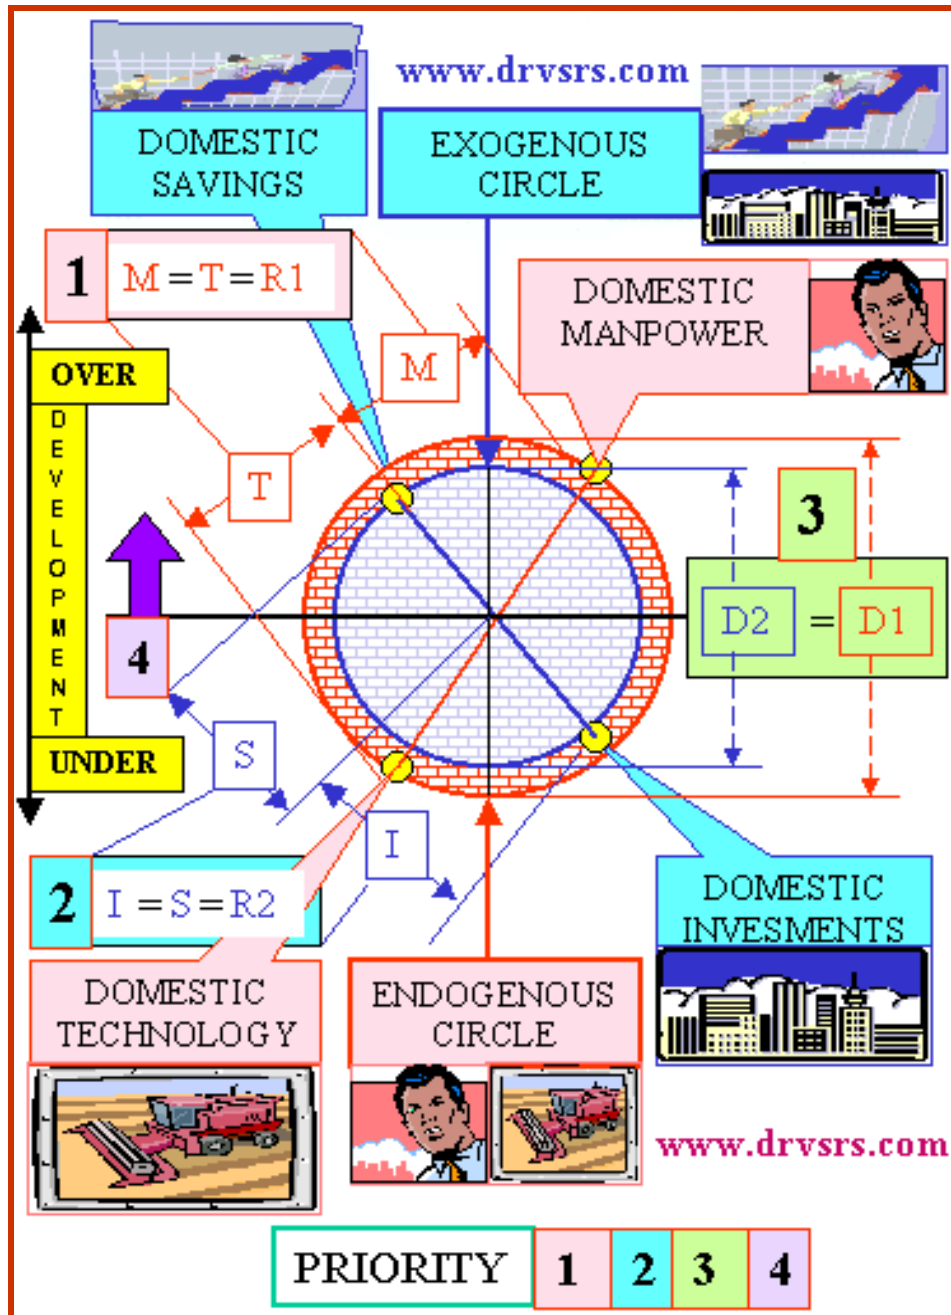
www.drvsrs.com

DOMESTIC SAVINGS

EXOGENOUS CIRCLE

1 M=T=R1

DOMESTIC MANPOWER

M

OVER

DEVELOPMENT

T

3

4

D2 = D1

UNDER

S

I

2 I=S=R2

DOMESTIC INVESMENTS

DOMESTIC TECHNOLOGY

ENDOGENOUS CIRCLE

www.drvsrs.com

| PRIORITY | 1 | 2 | 3 | 4 |
|---|---|---|---|---|